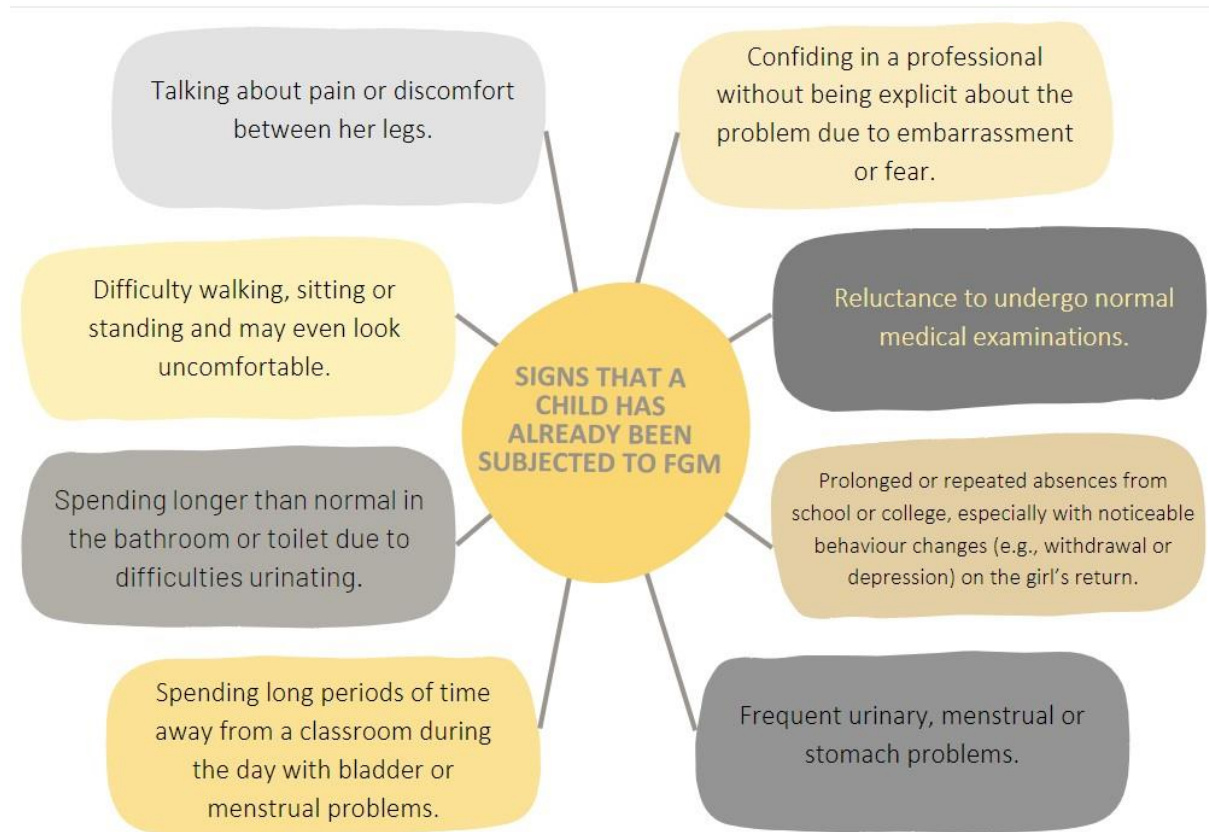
SIGNS THAT A CHILD HAS ALREADY BEEN SUBJECTED TO FGM

Talking about pain or discomfort between her legs.

Confiding in a professional without being explicit about the problem due to embarrassment or fear.

Difficulty walking, sitting or standing and may even look uncomfortable.

Reluctance to undergo normal medical examinations.

Spending longer than normal in the bathroom or toilet due to difficulties urinating.

Prolonged or repeated absences from school or college, especially with noticeable behaviour changes (e.g., withdrawal or depression) on the girl's return.

Spending long periods of time away from a classroom during the day with bladder or menstrual problems.

Frequent urinary, menstrual or stomach problems.